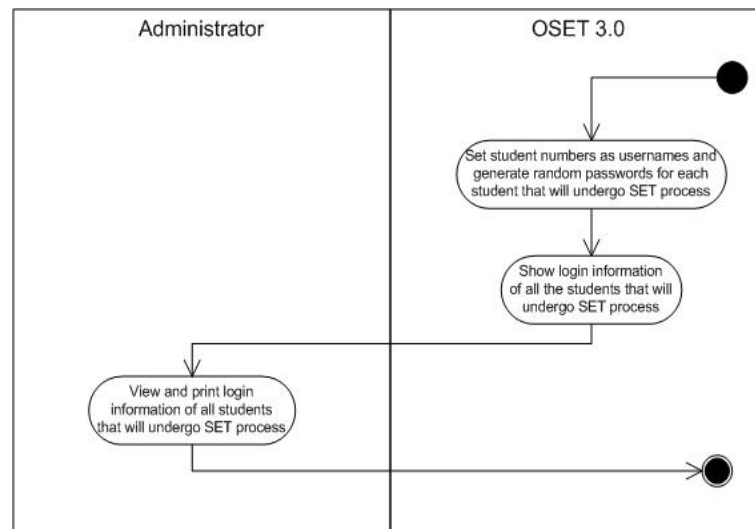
Administrator

OSET 3.0

Set student numbers as usernames and generate random passwords for each student that will undergo SET process

Show login information of all the students that will undergo SET process

View and print login information of all students that will undergo SET process